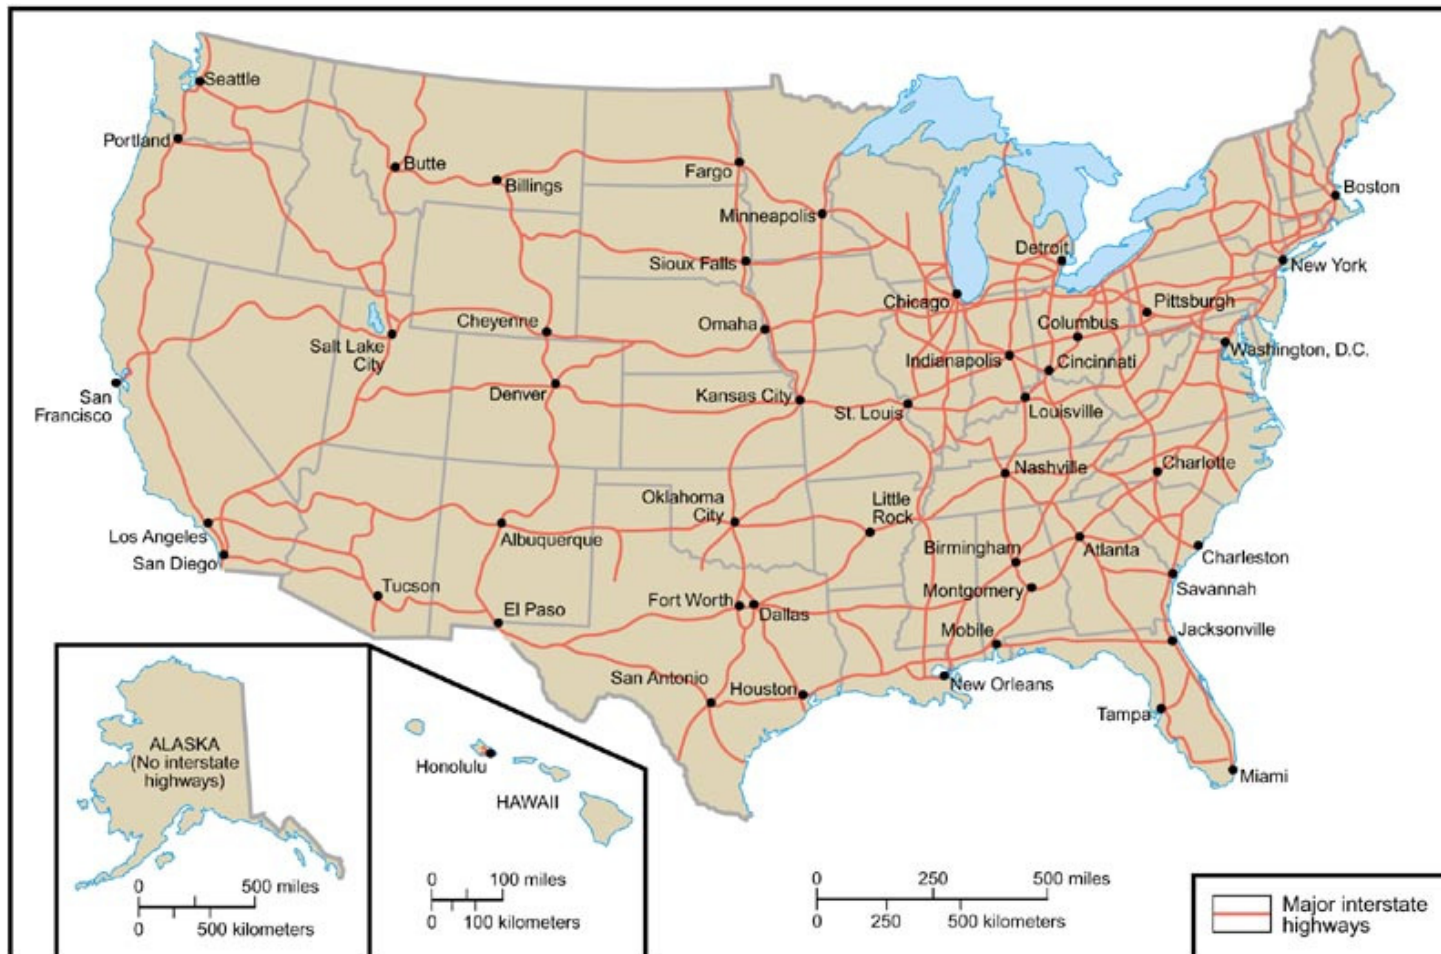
Seattle
Portland
Butte
Billings
Fargo
Minneapolis
Boston
Detroit
Sioux Falls
New York
Chicago
Pittsburgh
Cheyenne
Omaha
Columbus
Salt Lake City
Washington, D.C.
Indianapolis
Cincinnati
San Francisco
Denver
Kansas City
St. Louis
Louisville
Nashville
Charlotte
Oklahoma City
Little Rock
Los Angeles
Albuquerque
Birmingham
Atlanta
Charleston
San Diego
Tucson
Savannah
Montgomery
Fort Worth
El Paso
Dallas
Jacksonville
Mobile
San Antonio
Houston
New Orleans
Tampa
Miami
ALASKA (No interstate highways)
0 500 miles
0 500 kilometers
Honolulu
HAWAII
0 100 miles
0 100 kilometers
0 250 500 miles
0 250 500 kilometers
Major interstate highways